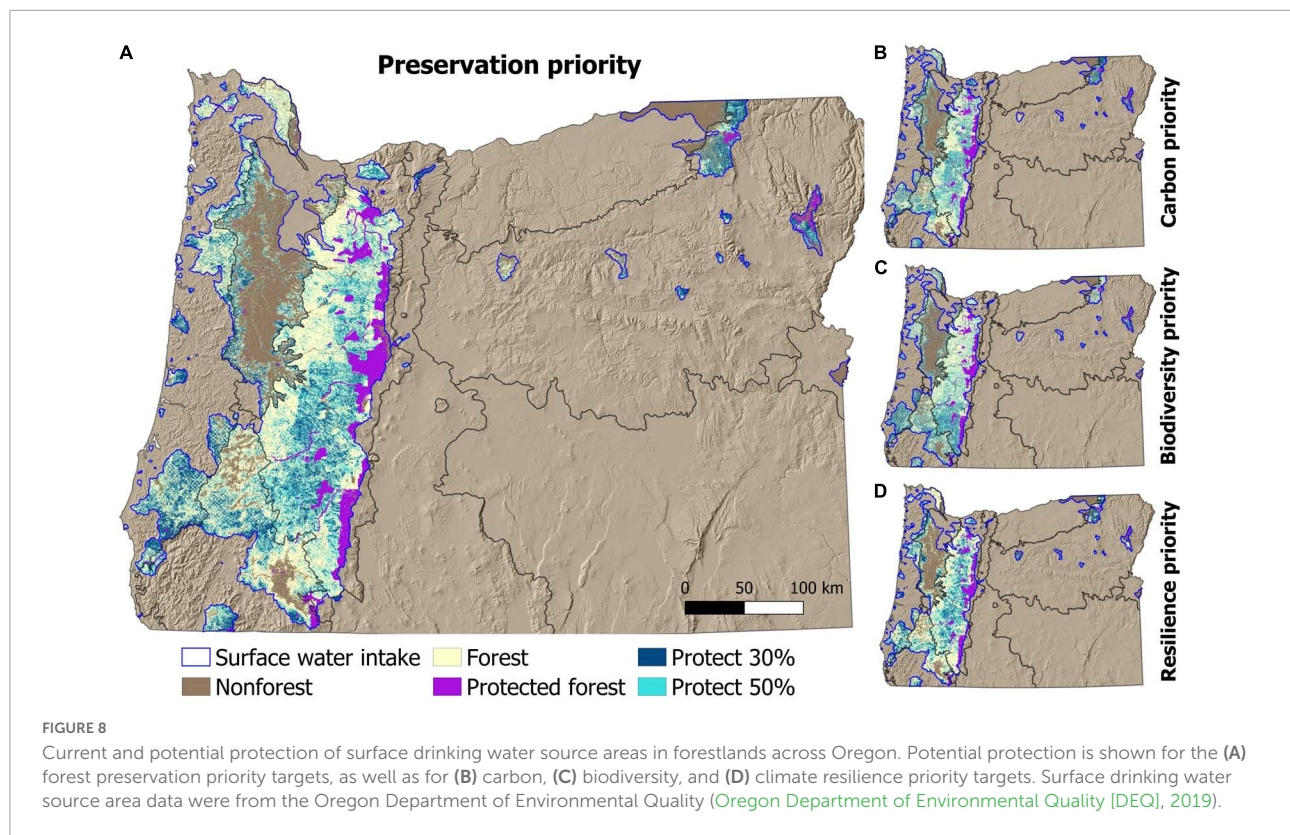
A

Preservation priority

0 50 100 km

Surface water intake
Nonforest
Forest
Protected forest
Protect 30%
Protect 50%

B

Carbon priority

C

Biodiversity priority

D

Resilience priority

FIGURE 8

Current and potential protection of surface drinking water source areas in forestlands across Oregon. Potential protection is shown for the **(A)** forest preservation priority targets, as well as for **(B)** carbon, **(C)** biodiversity, and **(D)** climate resilience priority targets. Surface drinking water source area data were from the Oregon Department of Environmental Quality (Oregon Department of Environmental Quality [DEQ], 2019).